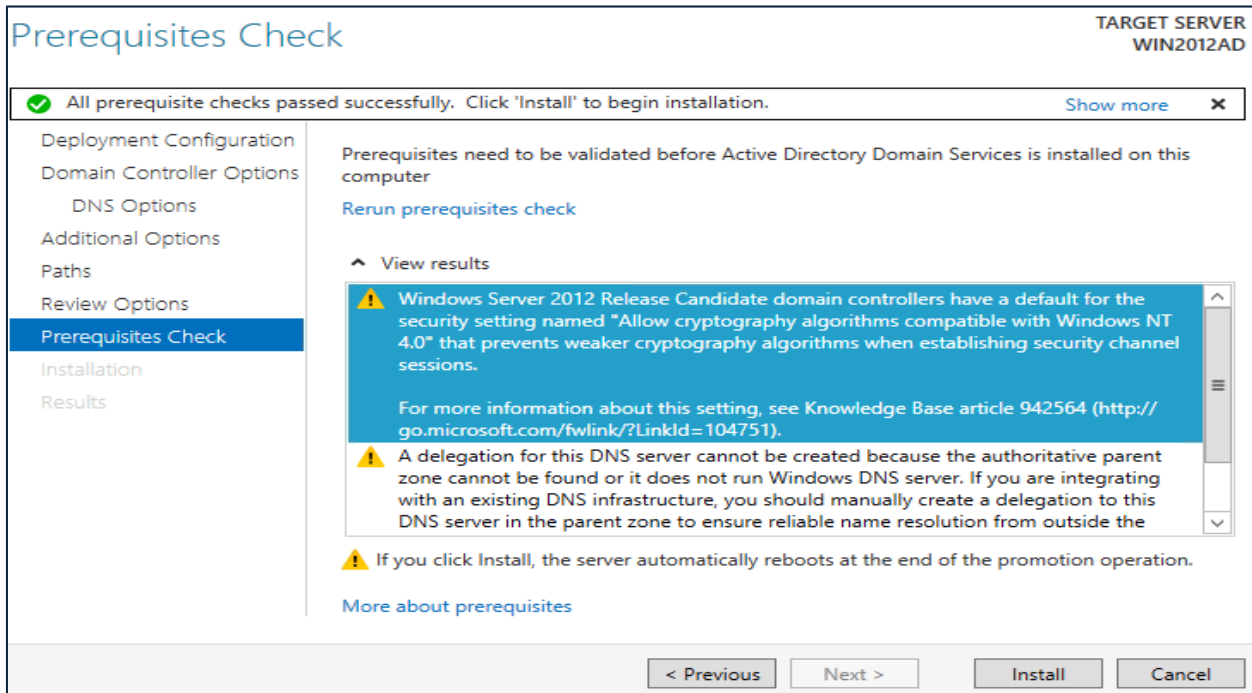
Prerequisites Check

TARGET SERVER
WIN2012AD

All prerequisite checks passed successfully. Click 'Install' to begin installation.

Show more

×

Deployment Configuration
Domain Controller Options
DNS Options
Additional Options
Paths
Review Options
Prerequisites Check
Installation
Results

Prerequisites need to be validated before Active Directory Domain Services is installed on this computer

Rerun prerequisites check

View results

Windows Server 2012 Release Candidate domain controllers have a default for the security setting named "Allow cryptography algorithms compatible with Windows NT 4.0" that prevents weaker cryptography algorithms when establishing security channel sessions.

For more information about this setting, see Knowledge Base article 942564 (http://go.microsoft.com/fwlink/?LinkId=104751).

A delegation for this DNS server cannot be created because the authoritative parent zone cannot be found or it does not run Windows DNS server. If you are integrating with an existing DNS infrastructure, you should manually create a delegation to this DNS server in the parent zone to ensure reliable name resolution from outside the

If you click Install, the server automatically reboots at the end of the promotion operation.

More about prerequisites

< Previous

Next >

Install

Cancel